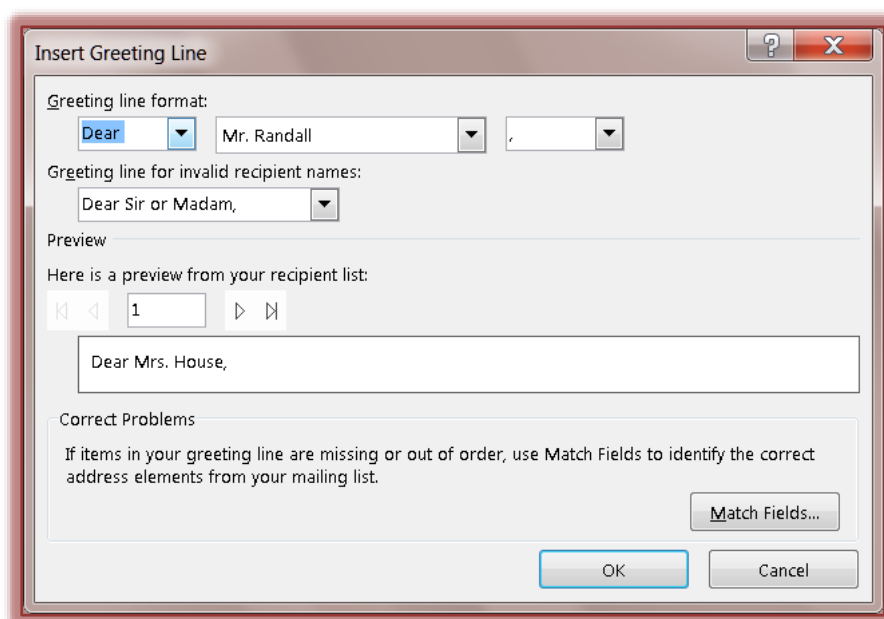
Insert Greeting Line

?

X

Greeting line format:

Dear

Mr. Randall

,

Greeting line for invalid recipient names:

Dear Sir or Madam,

Preview

Here is a preview from your recipient list:

1

Dear Mrs. House,

Correct Problems

If items in your greeting line are missing or out of order, use Match Fields to identify the correct address elements from your mailing list.

Match Fields...

OK

Cancel